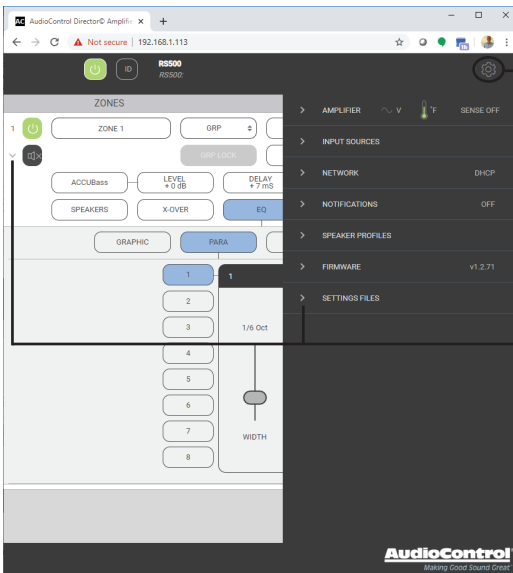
AC AudioControl Director© Amplifie ×

Not secure | 192.168.1.113

ID

RS500
RS500:

ZONES

1 ZONE 1 GRP

GRP LOCK

ACCUBass LEVEL + 0 dB DELAY + 7 mS

SPEAKERS X-OVER EQ

GRAPHIC PARA

1
2
3
4
5
6
7
8

1

1/6 Oct

WIDTH

AMPLIFIER V °F SENSE OFF

INPUT SOURCES

NETWORK DHCP

NOTIFICATIONS OFF

SPEAKER PROFILES

FIRMWARE v1.2.71

SETTINGS FILES

AudioControl
Making Good Sound Great